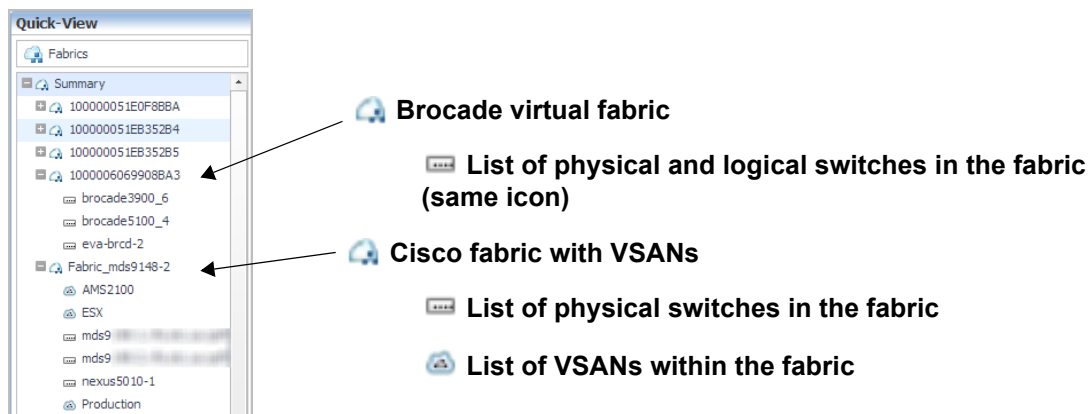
Quick-View

Fabrics

Summary
100000051E0F8BBA
100000051EB352B4
100000051EB352B5
1000006069908BA3
brocade3900_6
brocade5100_4
eva-brcd-2
Fabric_mds9148-2
AMS2100
ESX
mds9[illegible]
mds9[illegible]
nexus5010-1
Production

Brocade virtual fabric

List of physical and logical switches in the fabric (same icon)

Cisco fabric with VSANs

List of physical switches in the fabric

List of VSANs within the fabric